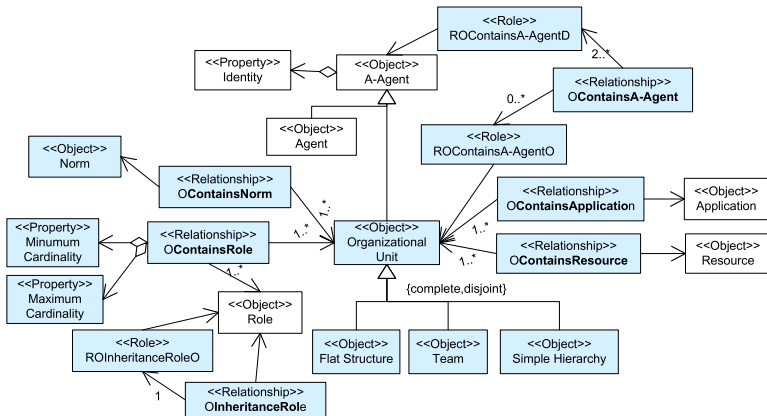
<<Role>>
ROContainsA-AgentD

<<Property>>
Identity

<<Object>>
A-Agent

2..*

<<Relationship>>
OContainsA-Agent

0..*

<<Object>>
Agent

<<Object>>
Norm

<<Role>>
ROContainsA-AgentO

<<Relationship>>
OContainsNorm

1..*

<<Relationship>>
OContainsApplication

<<Object>>
Application

<<Property>>
Minumum
Cardinality

<<Relationship>>
OContainsRole

1..*

<<Object>>
Organizational
Unit

1..*

<<Relationship>>
OContainsResource

1..*

<<Object>>
Resource

1..*

<<Property>>
Maximum
Cardinality

<<Object>>
Role

{complete,disjoint}

<<Role>>
ROInheritanceRoleO

<<Object>>
Flat Structure

<<Object>>
Team

<<Object>>
Simple Hierarchy

1

<<Relationship>>
OInheritanceRole